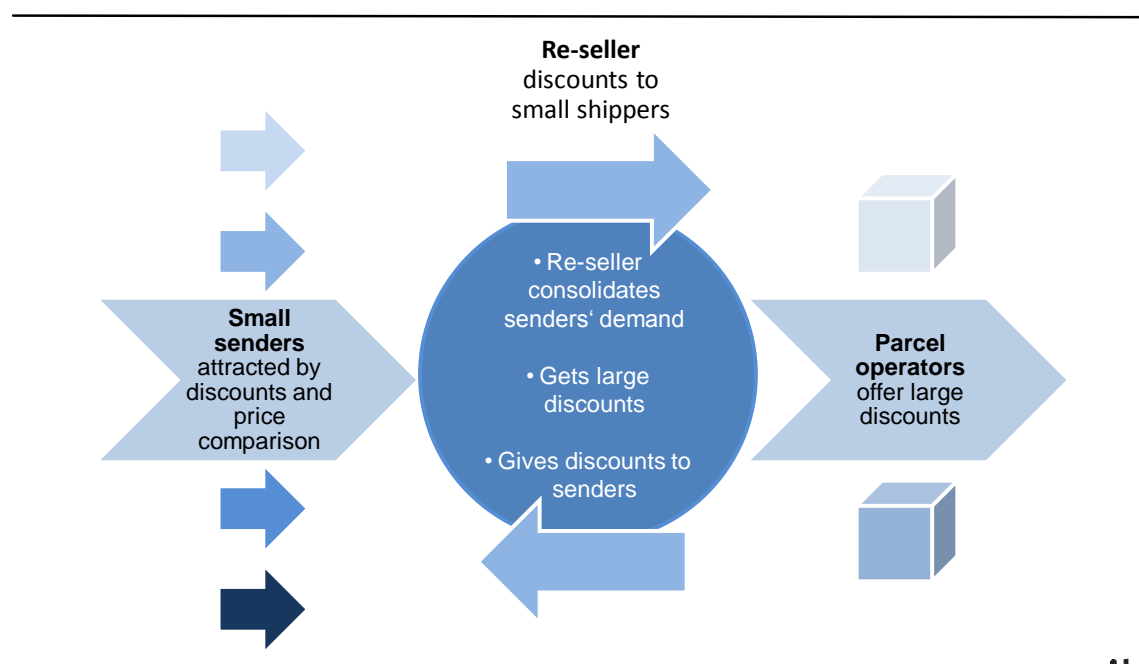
**Re-seller** discounts to small shippers

**Small senders** attracted by discounts and price comparison

• Re-seller consolidates senders‘ demand

• Gets large discounts

• Gives discounts to senders

**Parcel operators** offer large discounts